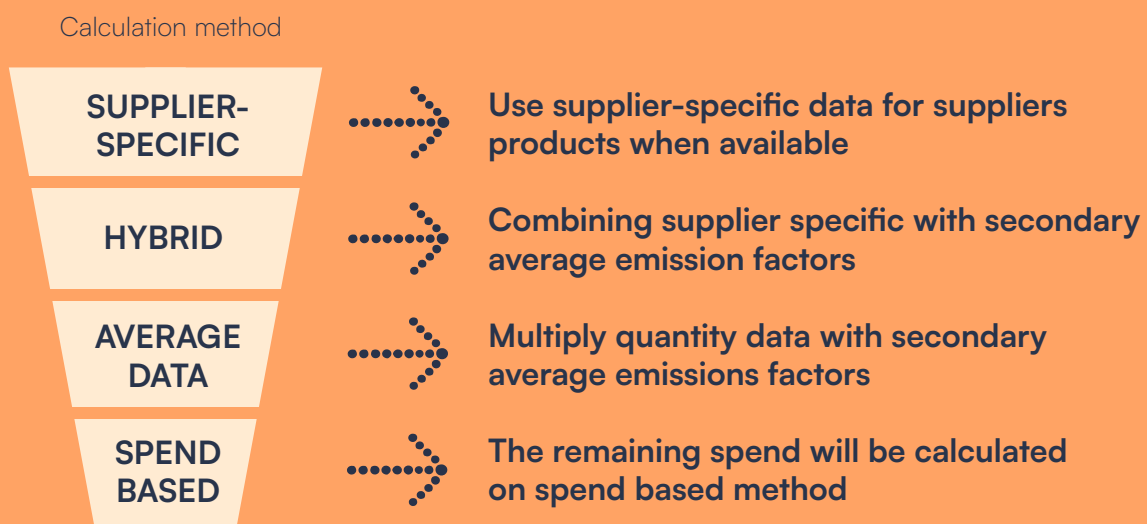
Calculation method

SUPPLIER-SPECIFIC

Use supplier-specific data for suppliers products when available

HYBRID

Combining supplier specific with secondary average emission factors

AVERAGE DATA

Multiply quantity data with secondary average emissions factors

SPEND BASED

The remaining spend will be calculated on spend based method